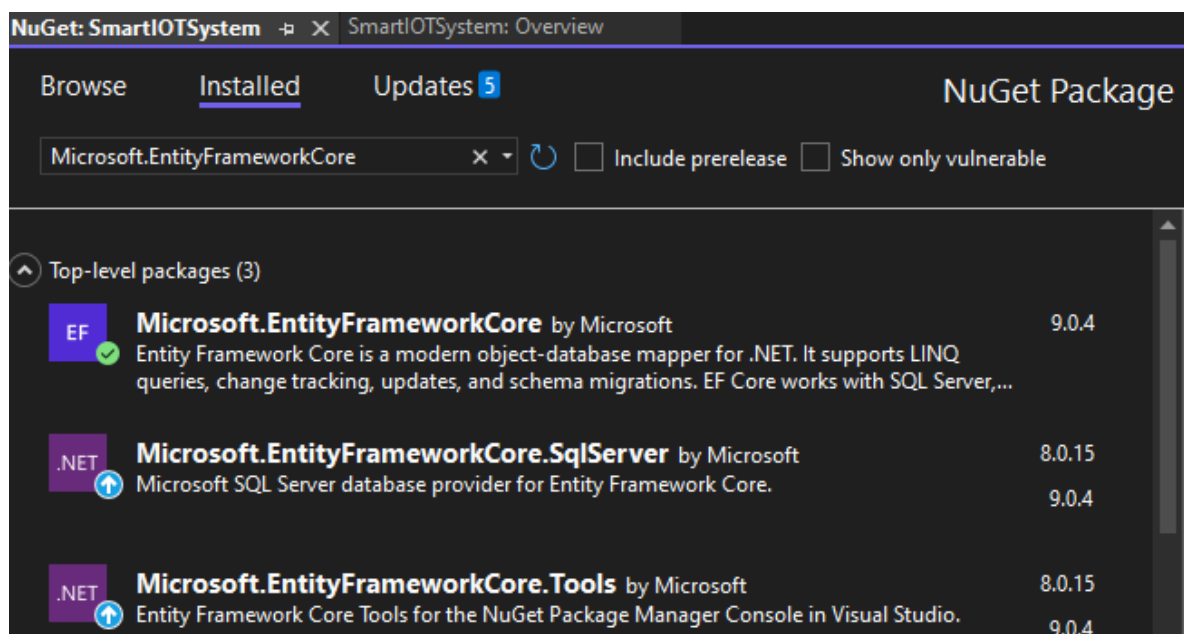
NuGet: SmartIOTSystem ✕ SmartIOTSystem: Overview

Browse Installed Updates 5 NuGet Package

Microsoft.EntityFrameworkCore ✕ Include prerelease Show only vulnerable

Top-level packages (3)

EF Microsoft.EntityFrameworkCore by Microsoft 9.0.4
Entity Framework Core is a modern object-database mapper for .NET. It supports LINQ queries, change tracking, updates, and schema migrations. EF Core works with SQL Server,...

.NET Microsoft.EntityFrameworkCore.SqlServer by Microsoft 8.0.15
Microsoft SQL Server database provider for Entity Framework Core. 9.0.4

.NET Microsoft.EntityFrameworkCore.Tools by Microsoft 8.0.15
Entity Framework Core Tools for the NuGet Package Manager Console in Visual Studio. 9.0.4